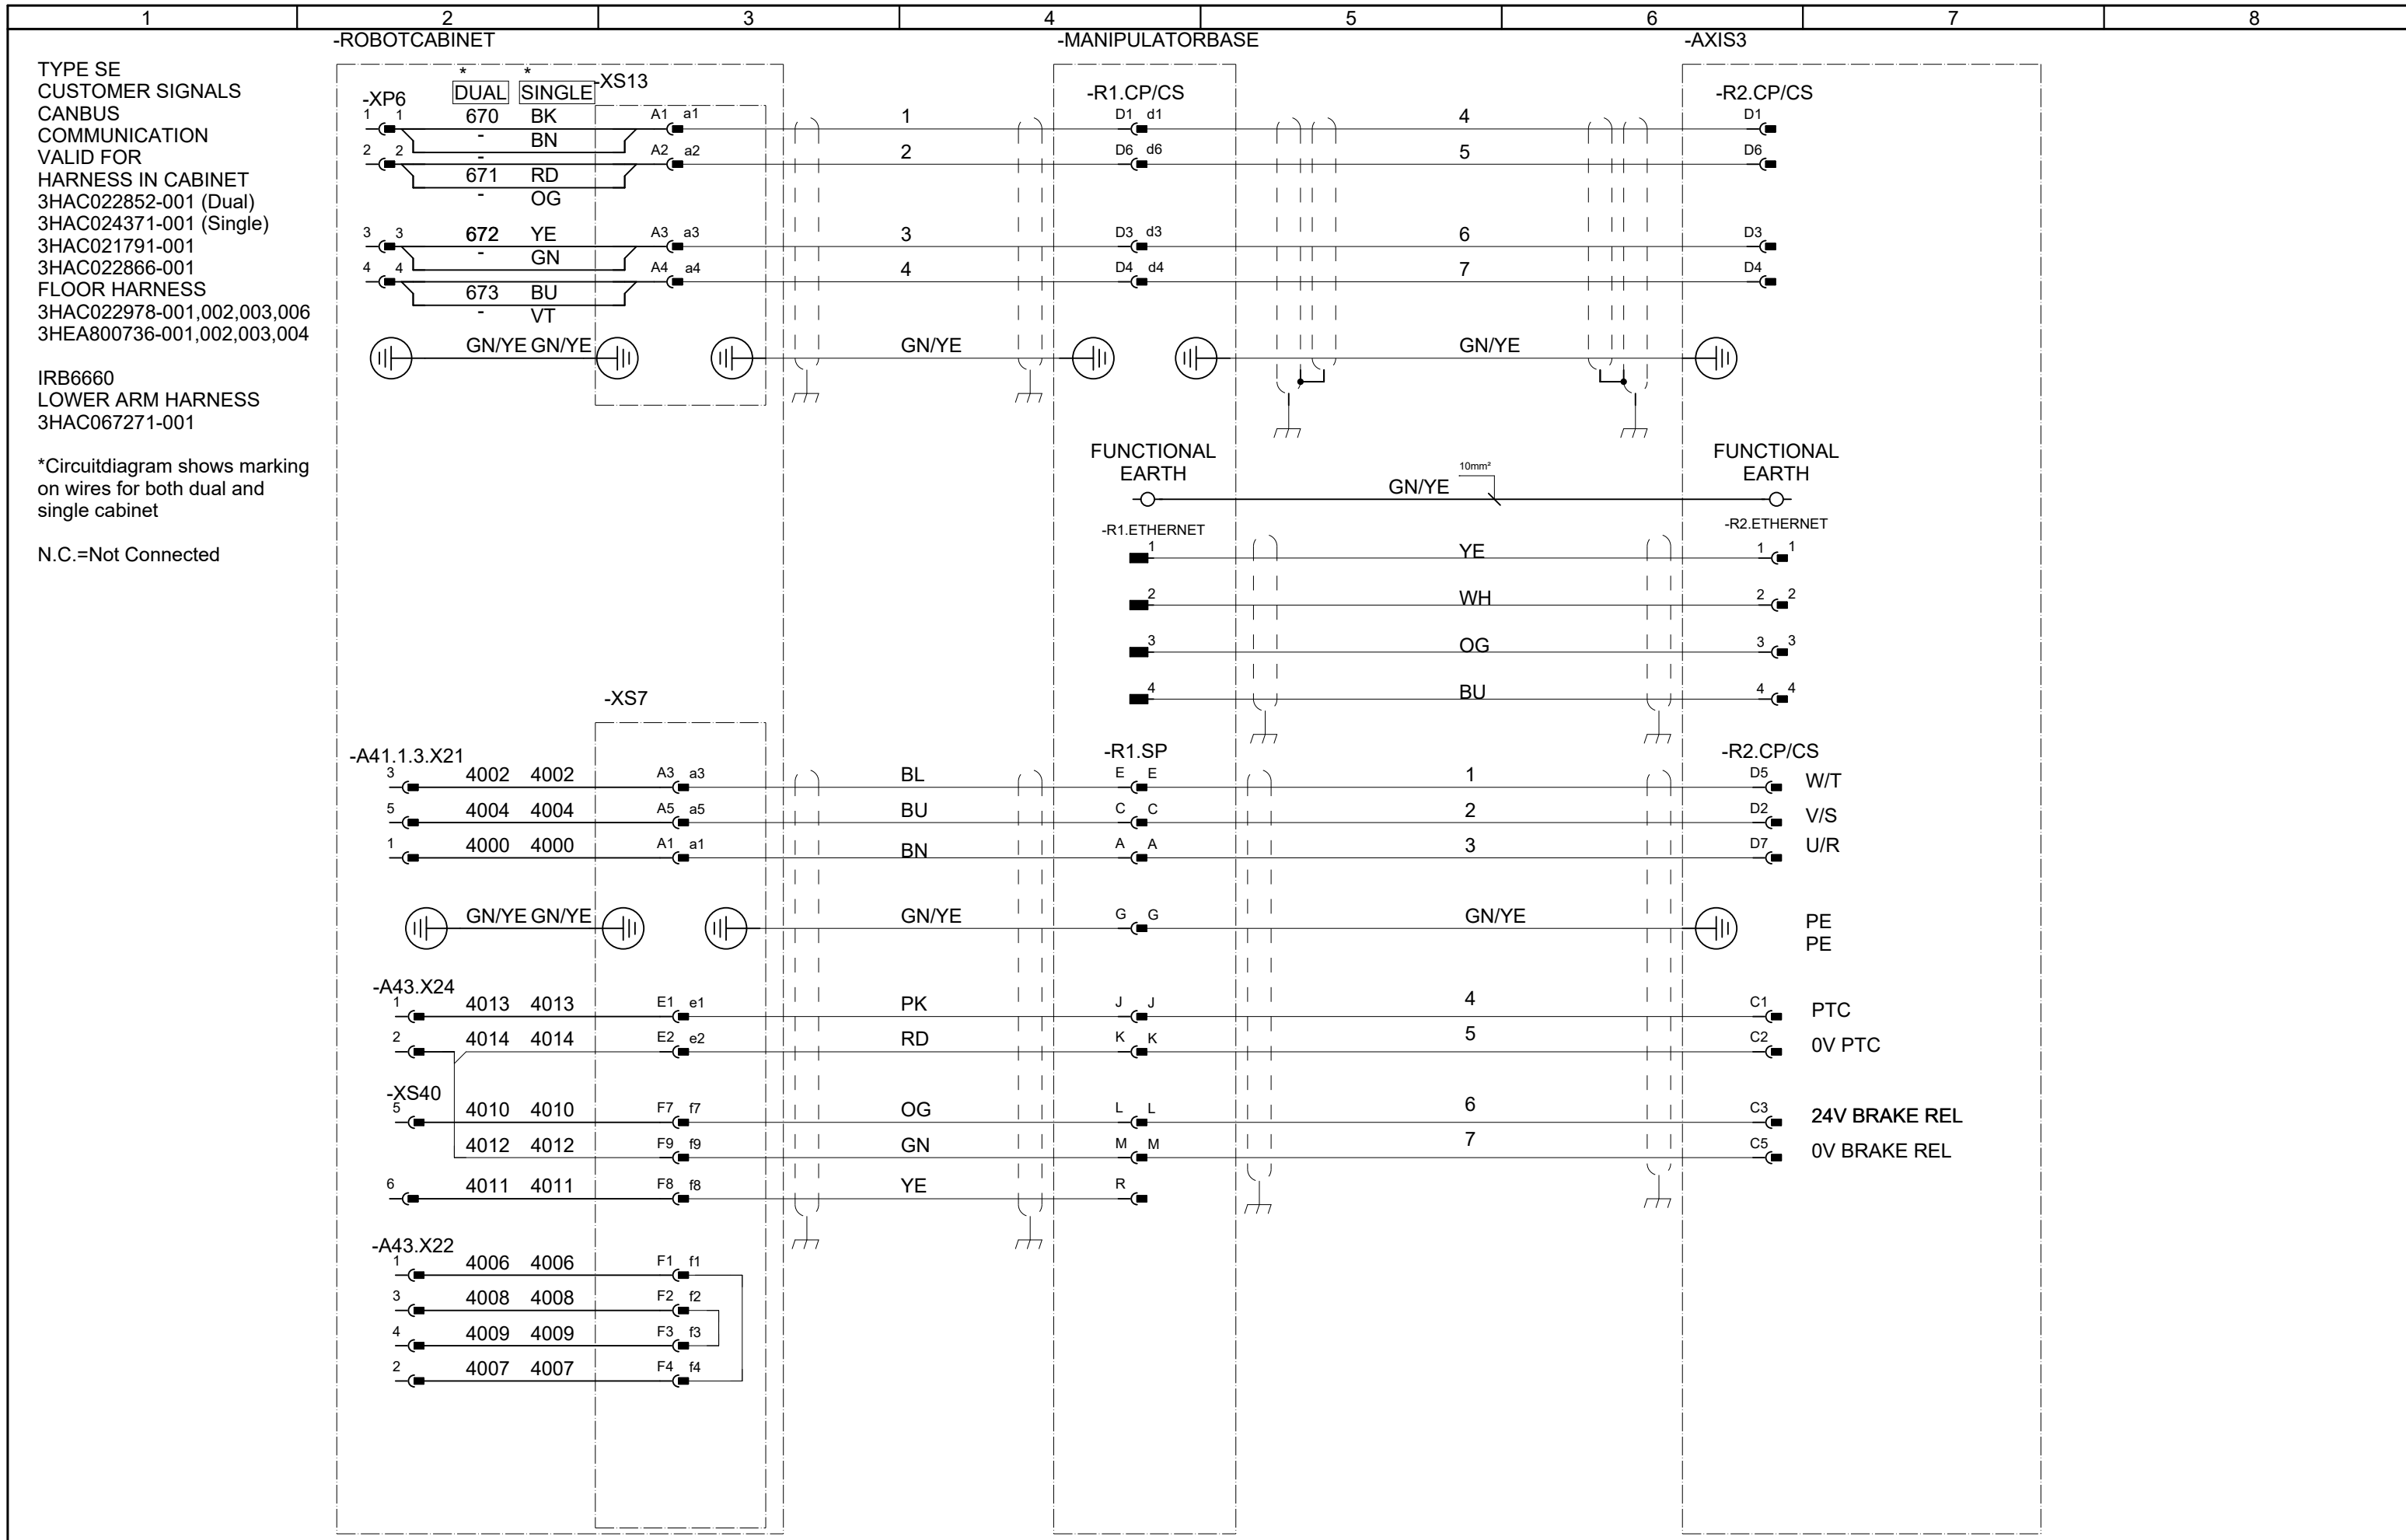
1 2 3 4 5 6 7 8

-ROBOTCABINET
-MANIPULATORBASE
-AXIS3

TYPE SE
CUSTOMER SIGNALS
CANBUS
COMMUNICATION
VALID FOR
HARNESS IN CABINET
3HAC022852-001 (Dual)
3HAC024371-001 (Single)
3HAC021791-001
3HAC022866-001
FLOOR HARNESS
3HAC022978-001,002,003,006
3HEA800736-001,002,003,004

IRB6660
LOWER ARM HARNESS
3HAC067271-001

*Circuitdiagram shows marking on wires for both dual and single cabinet

N.C.=Not Connected

-XP6
* DUAL * SINGLE -XS13
1 1 670 BK A1 a1 1 -R1.CP/CS D1 d1 4 -R2.CP/CS D1
- BN
2 2 - A2 a2 2 D6 d6 5 D6
671 RD
- OG
3 3 672 YE A3 a3 3 D3 d3 6 D3
- GN
4 4 A4 a4 4 D4 d4 7 D4
673 BU
- VT
GN/YE GN/YE GN/YE GN/YE

FUNCTIONAL EARTH
FUNCTIONAL EARTH
GN/YE 10mm²

-R1.ETHERNET
-R2.ETHERNET
1 YE 1 1
2 WH 2 2
3 OG 3 3
4 BU 4 4

-XS7
-A41.1.3.X21
-R1.SP
-R2.CP/CS
3 4002 4002 A3 a3 BL E E 1 D5 W/T
5 4004 4004 A5 a5 BU C C 2 D2 V/S
1 4000 4000 A1 a1 BN A A 3 D7 U/R
GN/YE GN/YE GN/YE G G GN/YE PE PE

-A43.X24
1 4013 4013 E1 e1 PK J J 4 C1 PTC
2 4014 4014 E2 e2 RD K K 5 C2 0V PTC
-XS40
5 4010 4010 F7 f7 OG L L 6 C3 24V BRAKE REL
4012 4012 F9 f9 GN M M 7 C5 0V BRAKE REL
6 4011 4011 F8 f8 YE R

-A43.X22
1 4006 4006 F1 f1
3 4008 4008 F2 f2
4 4009 4009 F3 f3
2 4007 4007 F4 f4